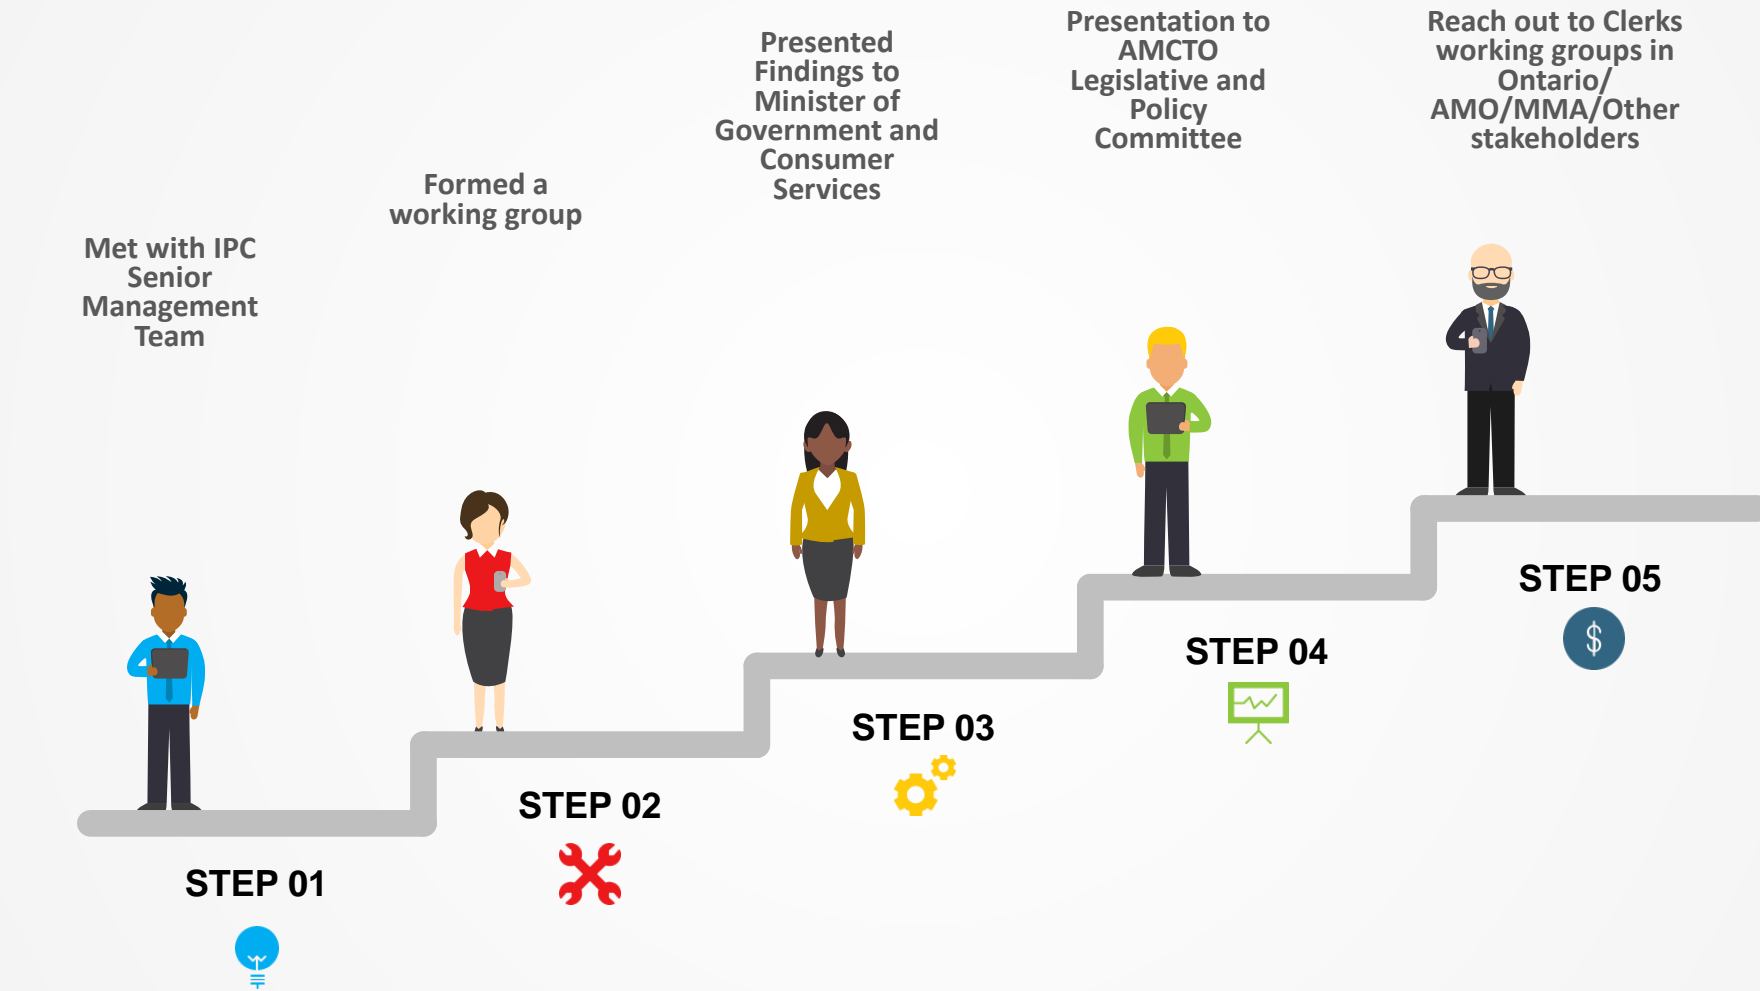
Met with IPC Senior Management Team

STEP 01

Formed a working group

STEP 02

Presented Findings to Minister of Government and Consumer Services

STEP 03

Presentation to AMCTO Legislative and Policy Committee

STEP 04

Reach out to Clerks working groups in Ontario/ AMO/MMA/Other stakeholders

STEP 05

$